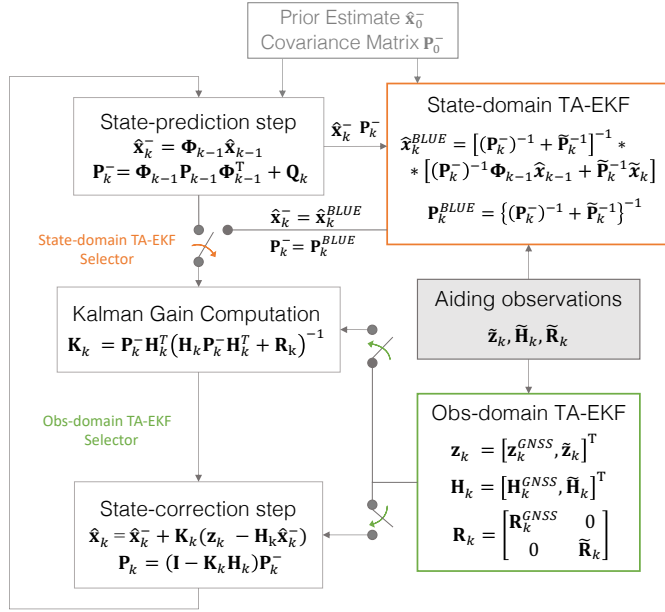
Prior Estimate $\hat{\mathbf{x}}_0^-$
Covariance Matrix $\mathbf{P}_0^-$

State-prediction step
$\hat{\mathbf{x}}_k^- = \mathbf{\Phi}_{k-1}\hat{\mathbf{x}}_{k-1}$
$\mathbf{P}_k^- = \mathbf{\Phi}_{k-1}\mathbf{P}_{k-1}\mathbf{\Phi}_{k-1}^{\mathrm{T}} + \mathbf{Q}_k$

$\hat{\mathbf{x}}_k^-$ $\mathbf{P}_k^-$

State-domain TA-EKF
$\hat{\mathbf{x}}_k^{BLUE} = \left[(\mathbf{P}_k^-)^{-1} + \widetilde{\mathbf{P}}_k^{-1}\right]^{-1} *$
$* \left[(\mathbf{P}_k^-)^{-1}\mathbf{\Phi}_{k-1}\hat{\mathbf{x}}_{k-1} + \widetilde{\mathbf{P}}_k^{-1}\widetilde{\mathbf{x}}_k\right]$
$\mathbf{P}_k^{BLUE} = \left\{(\mathbf{P}_k^-)^{-1} + \widetilde{\mathbf{P}}_k^{-1}\right\}^{-1}$

$\hat{\mathbf{x}}_k^- = \hat{\mathbf{x}}_k^{BLUE}$
$\mathbf{P}_k^- = \mathbf{P}_k^{BLUE}$

State-domain TA-EKF Selector

Kalman Gain Computation
$\mathbf{K}_k = \mathbf{P}_k^-\mathbf{H}_k^T\left(\mathbf{H}_k\mathbf{P}_k^-\mathbf{H}_k^T + \mathbf{R}_k\right)^{-1}$

Aiding observations
$\widetilde{\mathbf{z}}_k, \widetilde{\mathbf{H}}_k, \widetilde{\mathbf{R}}_k$

Obs-domain TA-EKF Selector

Obs-domain TA-EKF
$\mathbf{z}_k = \left[\mathbf{z}_k^{GNSS}, \widetilde{\mathbf{z}}_k\right]^{\mathrm{T}}$
$\mathbf{H}_k = \left[\mathbf{H}_k^{GNSS}, \widetilde{\mathbf{H}}_k\right]^{\mathrm{T}}$
$\mathbf{R}_k = \begin{bmatrix}\mathbf{R}_k^{GNSS} & 0 \\ 0 & \widetilde{\mathbf{R}}_k\end{bmatrix}$

State-correction step
$\hat{\mathbf{x}}_k = \hat{\mathbf{x}}_k^- + \mathbf{K}_k(\mathbf{z}_k - \mathbf{H}_k\hat{\mathbf{x}}_k^-)$
$\mathbf{P}_k = (\mathbf{I} - \mathbf{K}_k\mathbf{H}_k)\mathbf{P}_k^-$